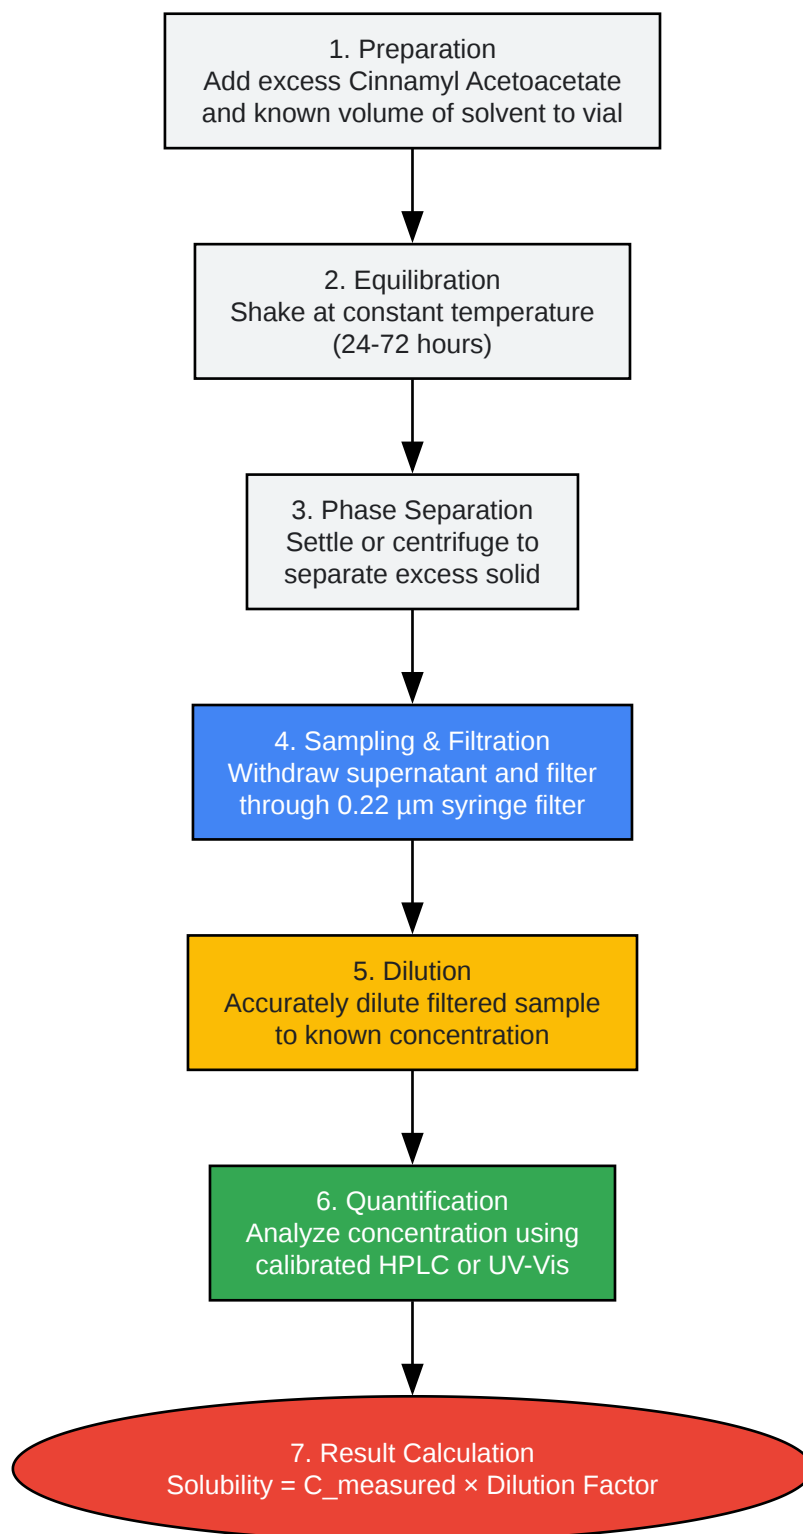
1. Preparation
Add excess Cinnamyl Acetoacetate and known volume of solvent to vial

2. Equilibration
Shake at constant temperature (24-72 hours)

3. Phase Separation
Settle or centrifuge to separate excess solid

4. Sampling & Filtration
Withdraw supernatant and filter through 0.22 µm syringe filter

5. Dilution
Accurately dilute filtered sample to known concentration

6. Quantification
Analyze concentration using calibrated HPLC or UV-Vis

7. Result Calculation
Solubility = C_measured × Dilution Factor